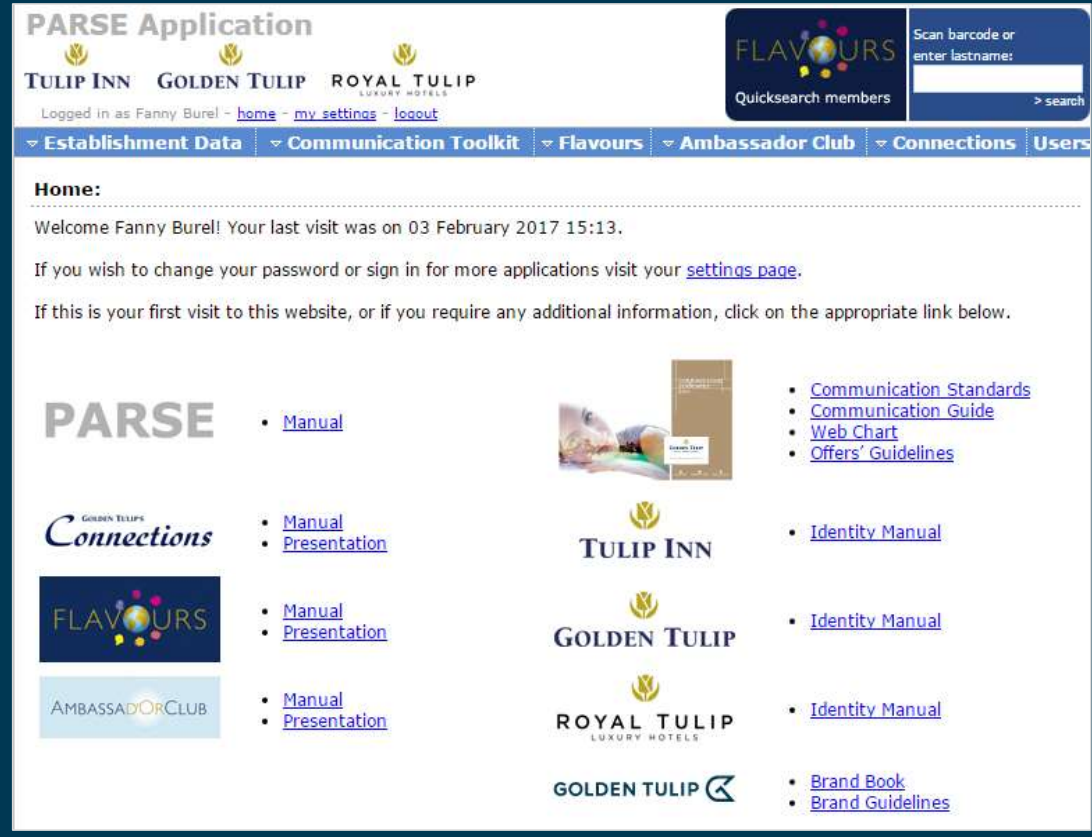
PARSE Application

TULIP INN GOLDEN TULIP ROYAL TULIP LUXURY HOTELS

Logged in as Fanny Burel - home - my settings - logout

FLAVOURS
Quicksearch members

Scan barcode or enter lastname:
> search

▿ Establishment Data ▿ Communication Toolkit ▿ Flavours ▿ Ambassador Club ▿ Connections Users

Home:

Welcome Fanny Burel! Your last visit was on 03 February 2017 15:13.

If you wish to change your password or sign in for more applications visit your settings page.

If this is your first visit to this website, or if you require any additional information, click on the appropriate link below.

PARSE
• Manual

• Communication Standards
• Communication Guide
• Web Chart
• Offers' Guidelines

GOLDEN TULIPS Connections
• Manual
• Presentation

TULIP INN
• Identity Manual

FLAVOURS
• Manual
• Presentation

GOLDEN TULIP
• Identity Manual

AMBASSADORCLUB
• Manual
• Presentation

ROYAL TULIP LUXURY HOTELS
• Identity Manual

GOLDEN TULIP
• Brand Book
• Brand Guidelines